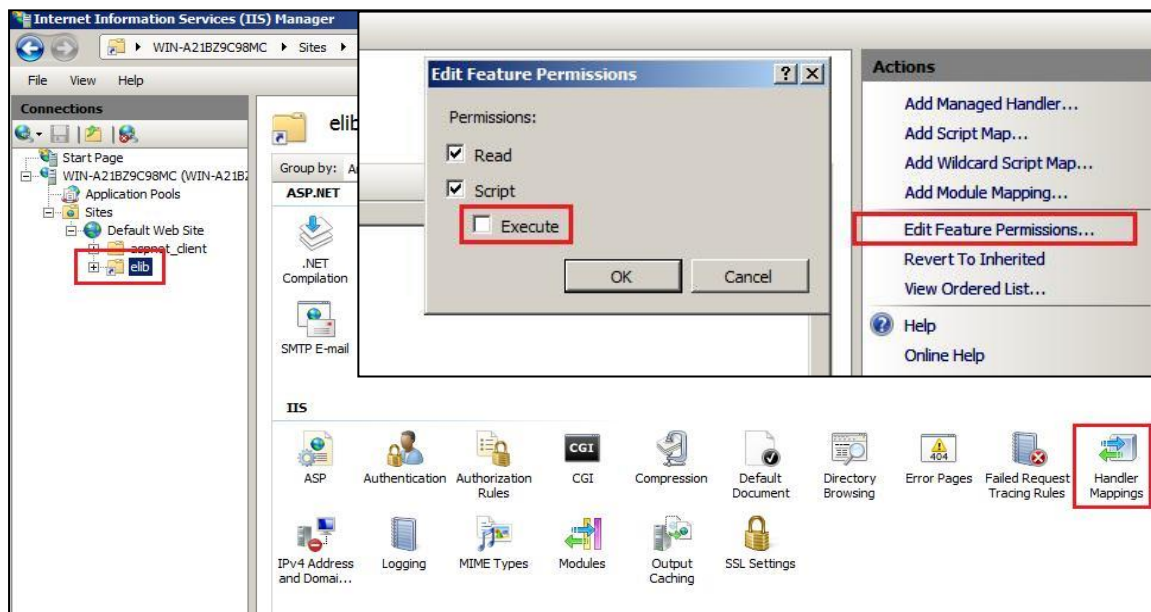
Internet Information Services (IIS) Manager

WIN-A21BZ9C98MC ▸ Sites ▸

File View Help

Connections

Start Page
WIN-A21BZ9C98MC (WIN-A21BZ
Application Pools
Sites
Default Web Site
aspnet_client
elib

elib

Group by: A

ASP.NET

.NET Compilation

SMTP E-mail

Edit Feature Permissions

Permissions:

Read

Script

Execute

OK

Cancel

Actions

Add Managed Handler...

Add Script Map...

Add Wildcard Script Map...

Add Module Mapping...

Edit Feature Permissions...

Revert To Inherited

View Ordered List...

Help

Online Help

IIS

ASP

Authentication

Authorization Rules

CGI

CGI

Compression

Default Document

Directory Browsing

404

Error Pages

Failed Request Tracing Rules

Handler Mappings

IPv4 Address and Domai...

Logging

MIME Types

Modules

Output Caching

SSL Settings